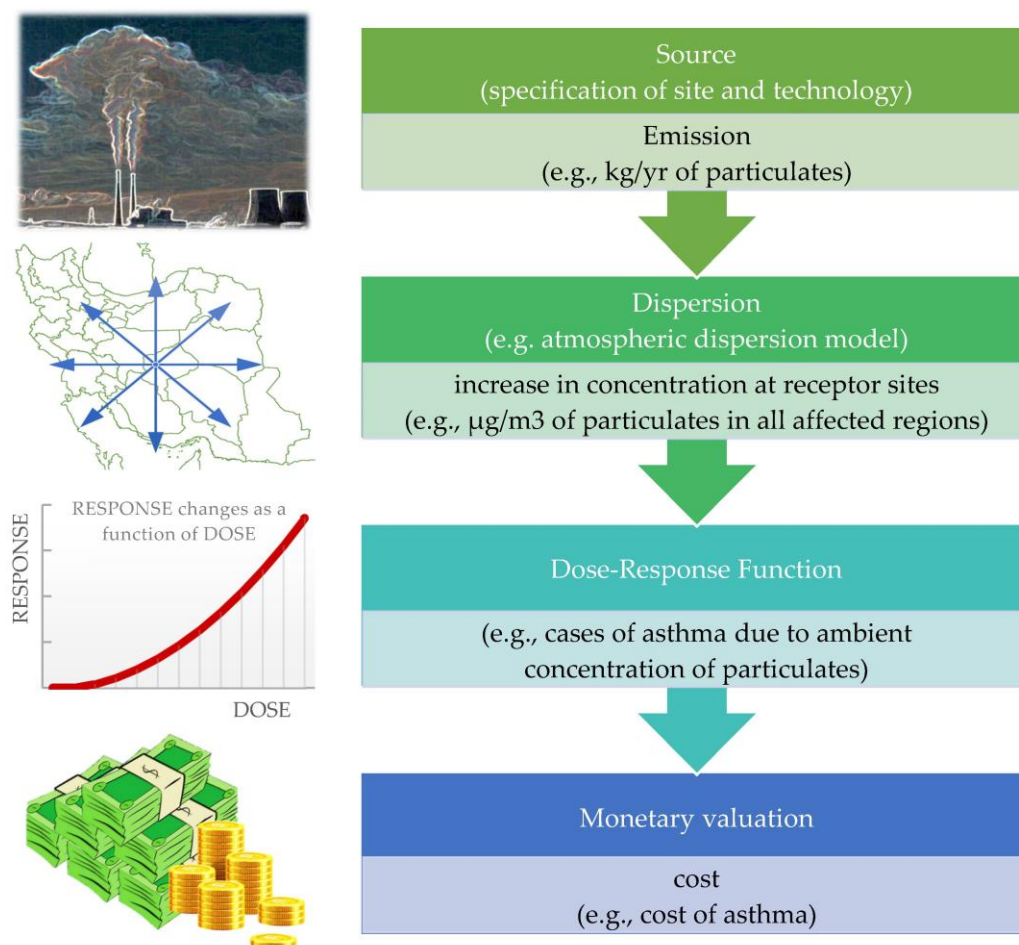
Source
(specification of site and technology)

Emission
(e.g., kg/yr of particulates)

Dispersion
(e.g. atmospheric dispersion model)

increase in concentration at receptor sites
(e.g., μg/m3 of particulates in all affected regions)

RESPONSE changes as a function of DOSE

RESPONSE

DOSE

Dose-Response Function

(e.g., cases of asthma due to ambient concentration of particulates)

Monetary valuation

cost
(e.g., cost of asthma)